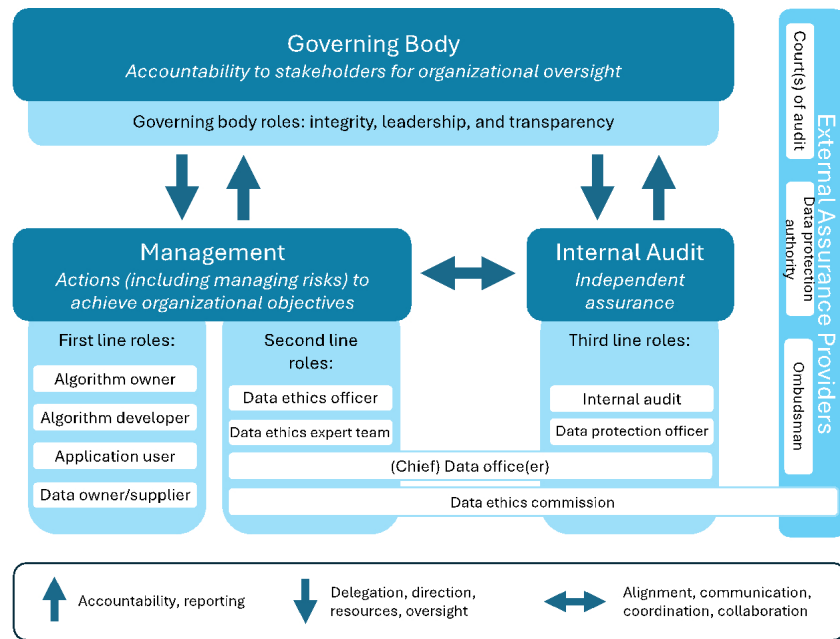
Governing Body
Accountability to stakeholders for organizational oversight

Governing body roles: integrity, leadership, and transparency

Management
Actions (including managing risks) to achieve organizational objectives

Internal Audit
Independent assurance

First line roles:
Algorithm owner
Algorithm developer
Application user
Data owner/supplier

Second line roles:
Data ethics officer
Data ethics expert team

Third line roles:
Internal audit
Data protection officer

(Chief) Data office(er)

Data ethics commission

External Assurance Providers
Court(s) of audit
Data protection authority
Ombudsman

Accountability, reporting
Delegation, direction, resources, oversight
Alignment, communication, coordination, collaboration